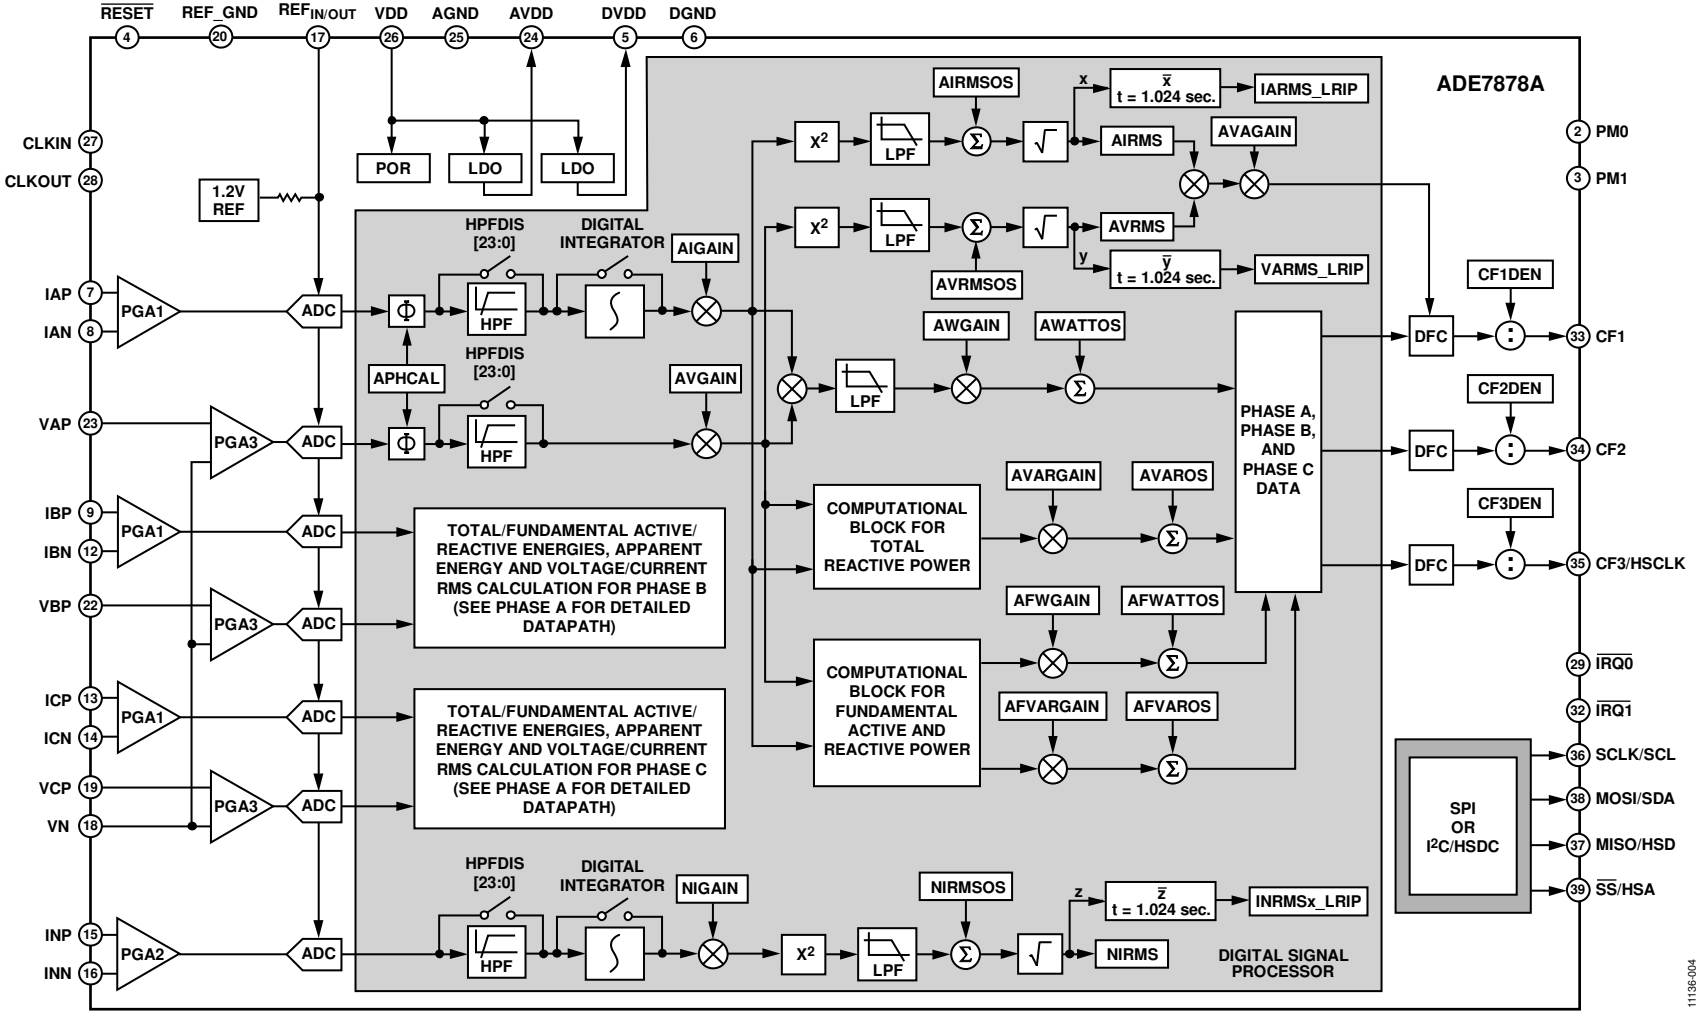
$\overline{RESET}$ REF_GND REF$_{IN/OUT}$ VDD AGND AVDD DVDD DGND
4 20 17 26 25 24 5 6

ADE7878A

CLKIN 27
CLKOUT 28

POR LDO LDO

1.2V REF

AIRMSOS
x
$\overline{x}$ t = 1.024 sec.
IARMS_LRIP

$X^2$ LPF $\Sigma$ $\sqrt{}$ AIRMS AVAGAIN

2 PM0
3 PM1

$X^2$ LPF $\Sigma$ $\sqrt{}$ AVRMS
y
$\overline{y}$ t = 1.024 sec.
VARMS_LRIP
AVRMSOS

HPFDIS [23:0]
DIGITAL INTEGRATOR
AIGAIN

IAP 7
IAN 8
PGA1 ADC $\Phi$ HPF

CF1DEN
DFC 33 CF1

HPFDIS [23:0]
APHCAL
AVGAIN
AWGAIN AWATTOS
LPF $\Sigma$

VAP 23
PGA3 ADC $\Phi$ HPF

PHASE A, PHASE B, AND PHASE C DATA

CF2DEN
DFC 34 CF2

AVARGAIN AVAROS
COMPUTATIONAL BLOCK FOR TOTAL REACTIVE POWER

CF3DEN
DFC 35 CF3/HSCLK

IBP 9
IBN 12
PGA1 ADC
VBP 22
PGA3 ADC

TOTAL/FUNDAMENTAL ACTIVE/ REACTIVE ENERGIES, APPARENT ENERGY AND VOLTAGE/CURRENT RMS CALCULATION FOR PHASE B (SEE PHASE A FOR DETAILED DATAPATH)

AFWGAIN AFWATTOS
COMPUTATIONAL BLOCK FOR FUNDAMENTAL ACTIVE AND REACTIVE POWER
AFVARGAIN AFVAROS

29 $\overline{IRQ0}$
32 $\overline{IRQ1}$

ICP 13
ICN 14
PGA1 ADC
VCP 19
VN 18
PGA3 ADC

TOTAL/FUNDAMENTAL ACTIVE/ REACTIVE ENERGIES, APPARENT ENERGY AND VOLTAGE/CURRENT RMS CALCULATION FOR PHASE C (SEE PHASE A FOR DETAILED DATAPATH)

SPI OR I$^2$C/HSDC
36 SCLK/SCL
38 MOSI/SDA
37 MISO/HSD
39 $\overline{SS}$/HSA

HPFDIS [23:0]
DIGITAL INTEGRATOR
NIGAIN
NIRMSOS
z
$\overline{z}$ t = 1.024 sec.
INRMSx_LRIP

INP 15
INN 16
PGA2 ADC HPF $X^2$ LPF $\Sigma$ $\sqrt{}$ NIRMS

DIGITAL SIGNAL PROCESSOR

11136-004